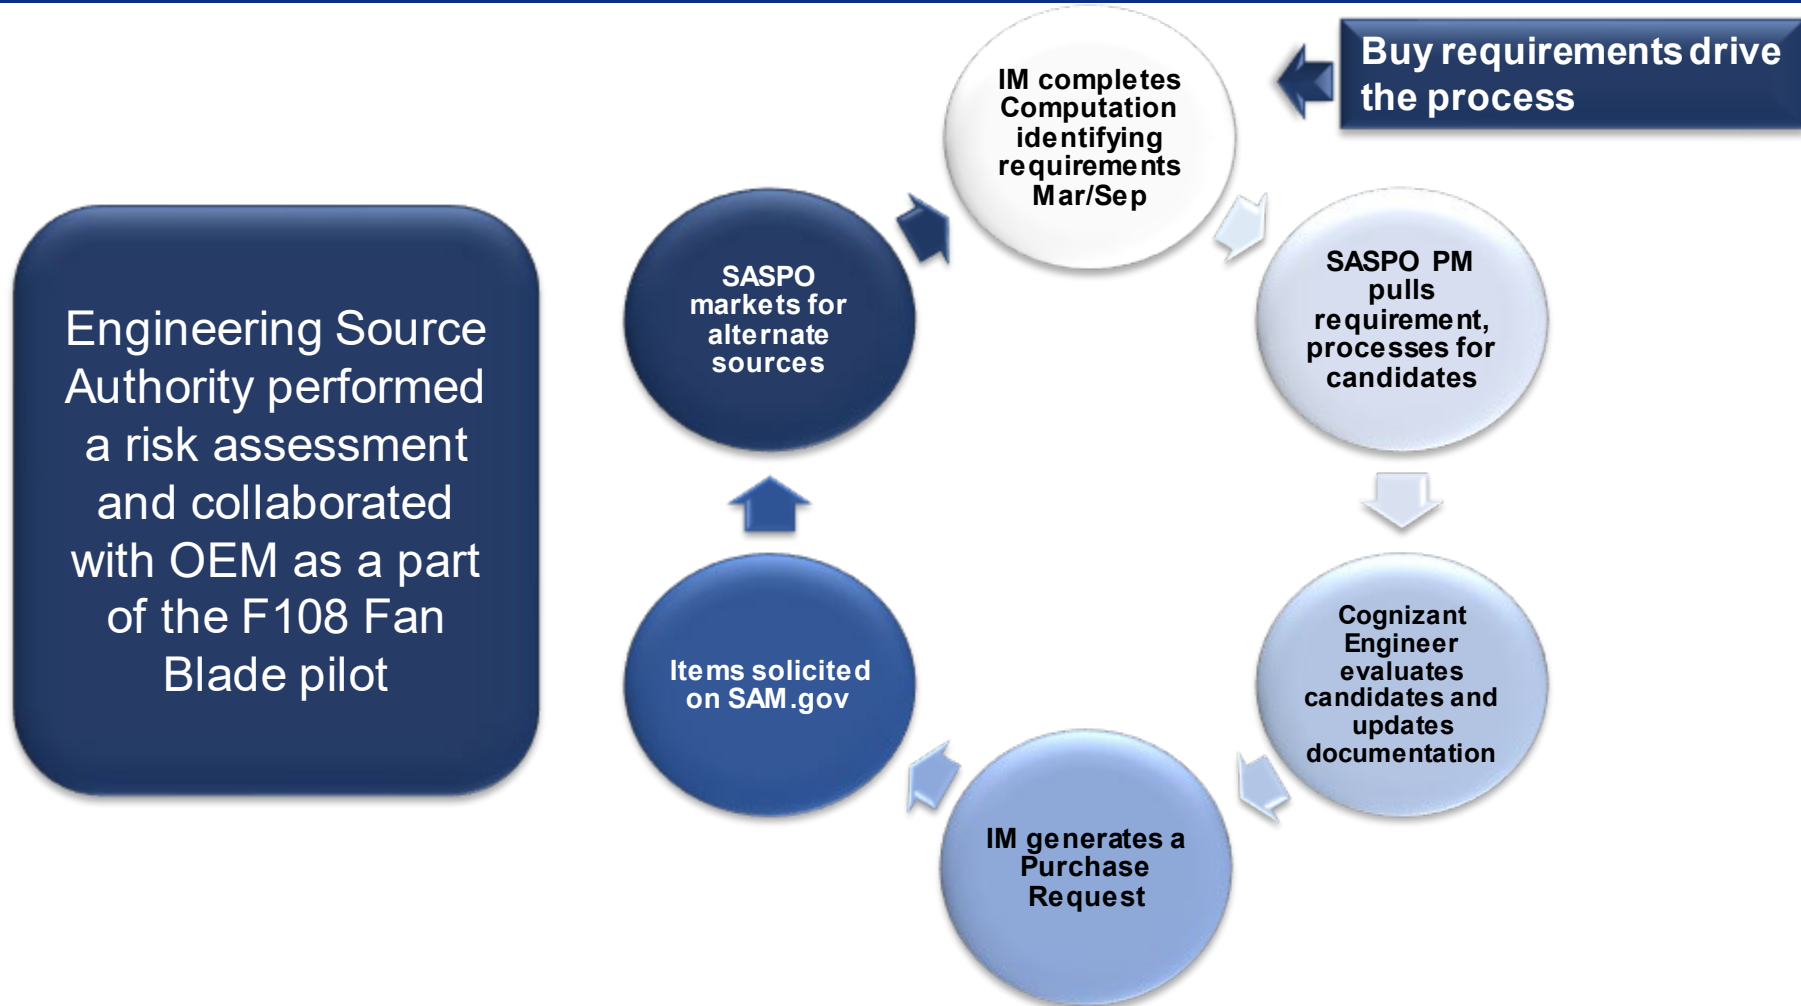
Buy requirements drive the process

Engineering Source Authority performed a risk assessment and collaborated with OEM as a part of the F108 Fan Blade pilot

IM completes Computation identifying requirements Mar/Sep

SASPO PM pulls requirement, processes for candidates

Cognizant Engineer evaluates candidates and updates documentation

IM generates a Purchase Request

Items solicited on SAM.gov

SASPO markets for alternate sources